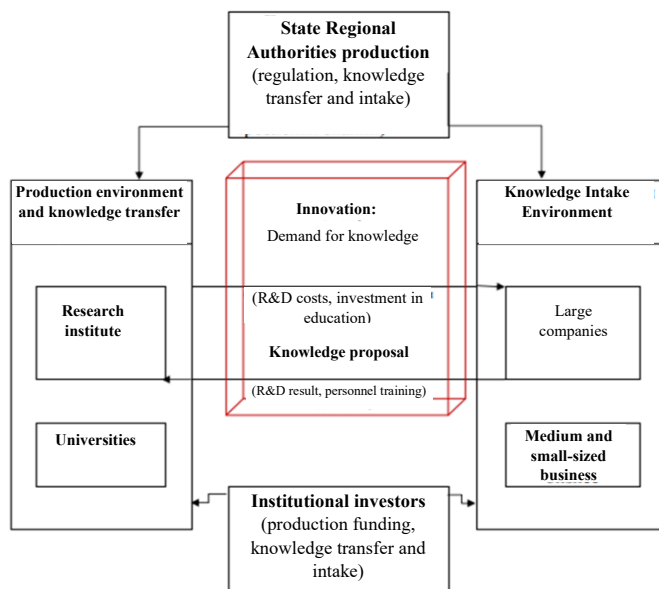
State Regional Authorities production
(regulation, knowledge transfer and intake)

Production environment and knowledge transfer

Research institute

Universities

Innovation:
Demand for knowledge

(R&D costs, investment in education)

Knowledge proposal

(R&D result, personnel training)

Knowledge Intake Environment

Large companies

Medium and small-sized business

Institutional investors
(production funding, knowledge transfer and intake)